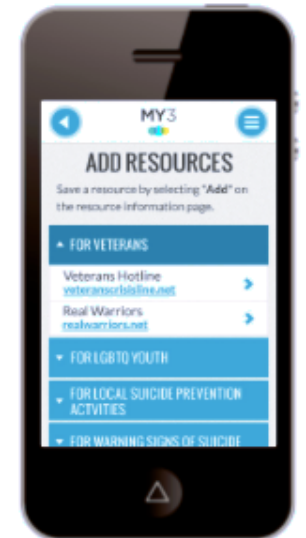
MY3

ADD RESOURCES

Save a resource by selecting "Add" on the resource information page.

FOR VETERANS

Veterans Hotline
veteranscrisisline.net

Real Warriors
realwarriors.net

FOR LGBTQ YOUTH

FOR LOCAL SUICIDE PREVENTION ACTVITIES

FOR WARNING SIGNS OF SUICIDE